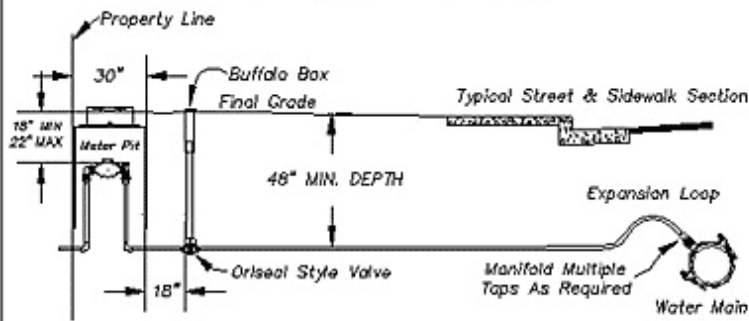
Property Line

30"

Buffalo Box

Final Grade

Typical Street & Sidewalk Section

18" MIN
22" MAX

Water Pit

48" MIN. DEPTH

Expansion Loop

Oriseal Style Valve

18"

Manifold Multiple
Taps As Required

Water Main